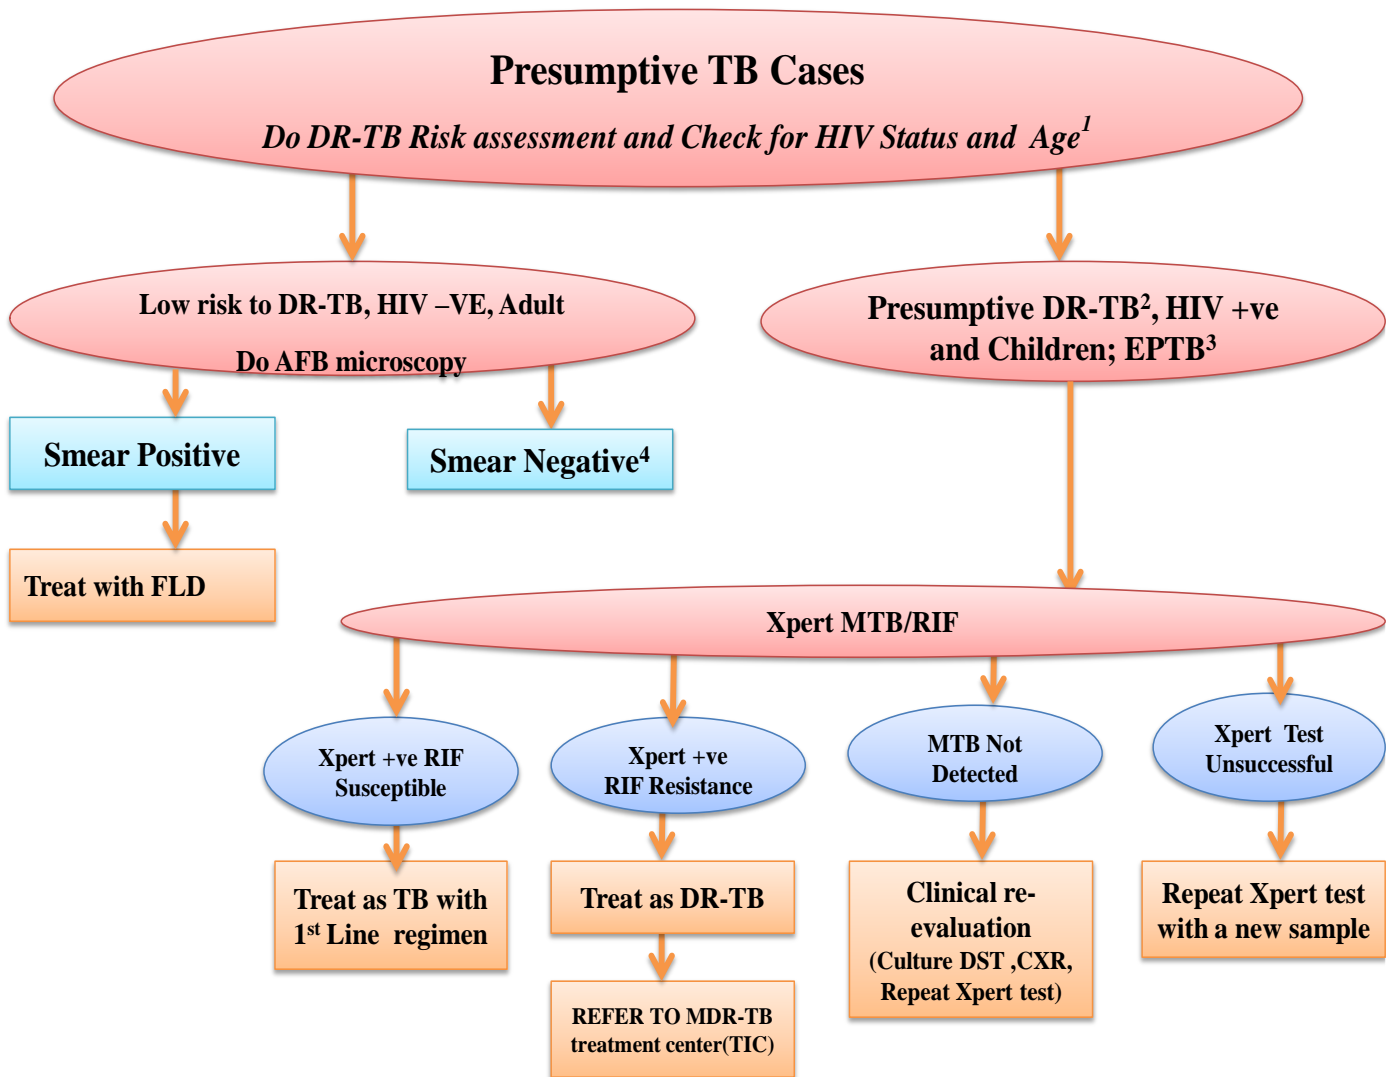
Presumptive TB Cases

Do DR-TB Risk assessment and Check for HIV Status and Age$^{1}$

Low risk to DR-TB, HIV –VE, Adult

Do AFB microscopy

Presumptive DR-TB$^{2}$, HIV +ve and Children; EPTB$^{3}$

Smear Positive

Smear Negative$^{4}$

Treat with FLD

Xpert MTB/RIF

Xpert +ve RIF Susceptible

Xpert +ve RIF Resistance

MTB Not Detected

Xpert Test Unsuccessful

Treat as TB with 1$^{st}$ Line regimen

Treat as DR-TB

Clinical re-evaluation (Culture DST ,CXR, Repeat Xpert test)

Repeat Xpert test with a new sample

REFER TO MDR-TB treatment center(TIC)